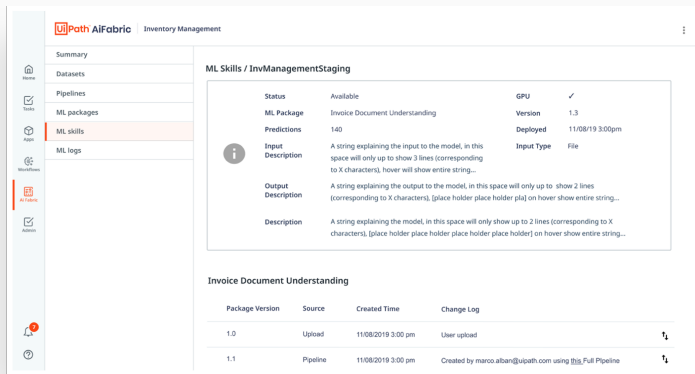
UiPath AiFabric | Inventory Management

Home
Tasks
Apps
Workflows
AI Fabric
Admin

Summary
Datasets
Pipelines
ML packages
ML skills
ML logs

ML Skills / InvManagementStaging

Status Available
ML Package Invoice Document Understanding
Predictions 140
Input Description A string explaining the input to the model, in this space will only up to show 3 lines (corresponding to X characters), hover will show entire string...
Output Description A string explaining the output to the model, in this space will only up to show 2 lines (corresponding to X characters), [place holder place holder pla] on hover show entire string...
Description A string explaining the model, in this space will only show up to 2 lines (corresponding to X characters), [place holder place holder place holder place holder] on hover show entire string...

GPU ✓
Version 1.3
Deployed 11/08/19 3:00pm
Input Type File

Invoice Document Understanding

| Package Version | Source | Created Time | Change Log |
|---|---|---|---|
| 1.0 | Upload | 11/08/2019 3:00 pm | User upload |
| 1.1 | Pipeline | 11/08/2019 3:00 pm | Created by marco.alban@uipath.com using this Full Pipeline |

7